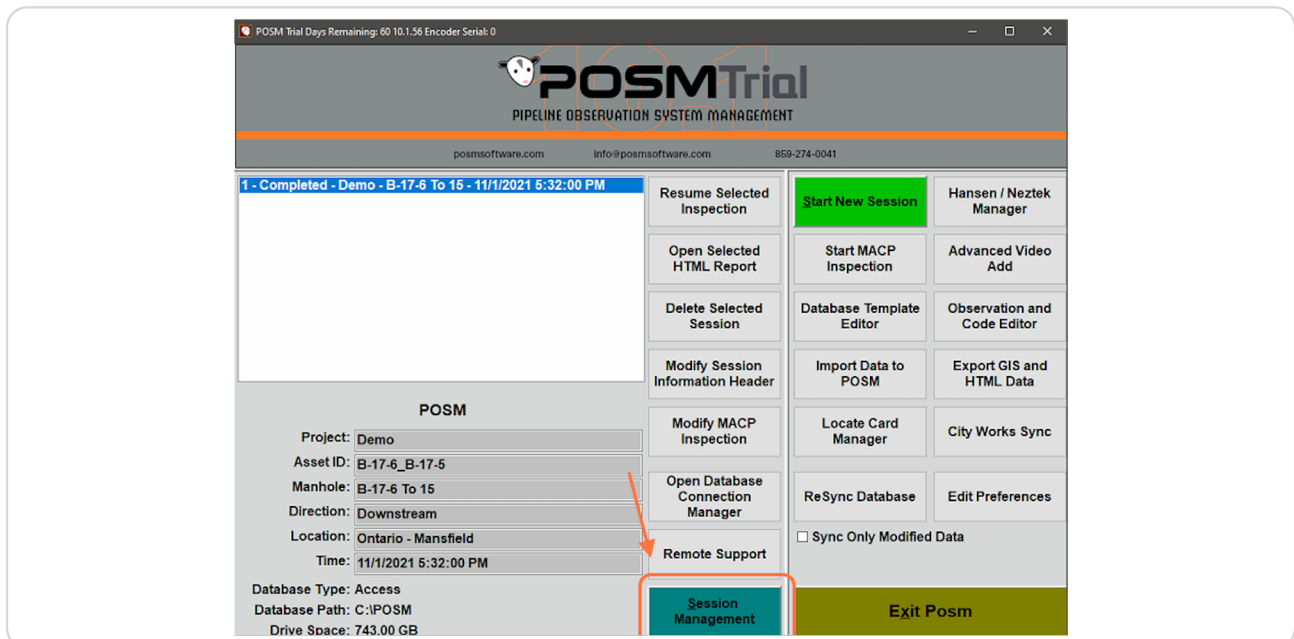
POSM Trial Days Remaining: 60 10.1.56 Encoder Serial: 0

POSM Trial

PIPELINE OBSERVATION SYSTEM MANAGEMENT

posmsoftware.com info@posmsoftware.com 859-274-0041

1 - Completed - Demo - B-17-6 To 15 - 11/1/2021 5:32:00 PM

POSM

Project: Demo
Asset ID: B-17-6_B-17-5
Manhole: B-17-6 To 15
Direction: Downstream
Location: Ontario - Mansfield
Time: 11/1/2021 5:32:00 PM

Database Type: Access
Database Path: C:\POSM
Drive Space: 743.00 GB

Resume Selected Inspection

Open Selected HTML Report

Delete Selected Session

Modify Session Information Header

Modify MACP Inspection

Open Database Connection Manager

Remote Support

Session Management

Start New Session

Hansen / Neztek Manager

Start MACP Inspection

Advanced Video Add

Database Template Editor

Observation and Code Editor

Import Data to POSM

Export GIS and HTML Data

Locate Card Manager

City Works Sync

ReSync Database

Edit Preferences

Sync Only Modified Data

Exit Posm